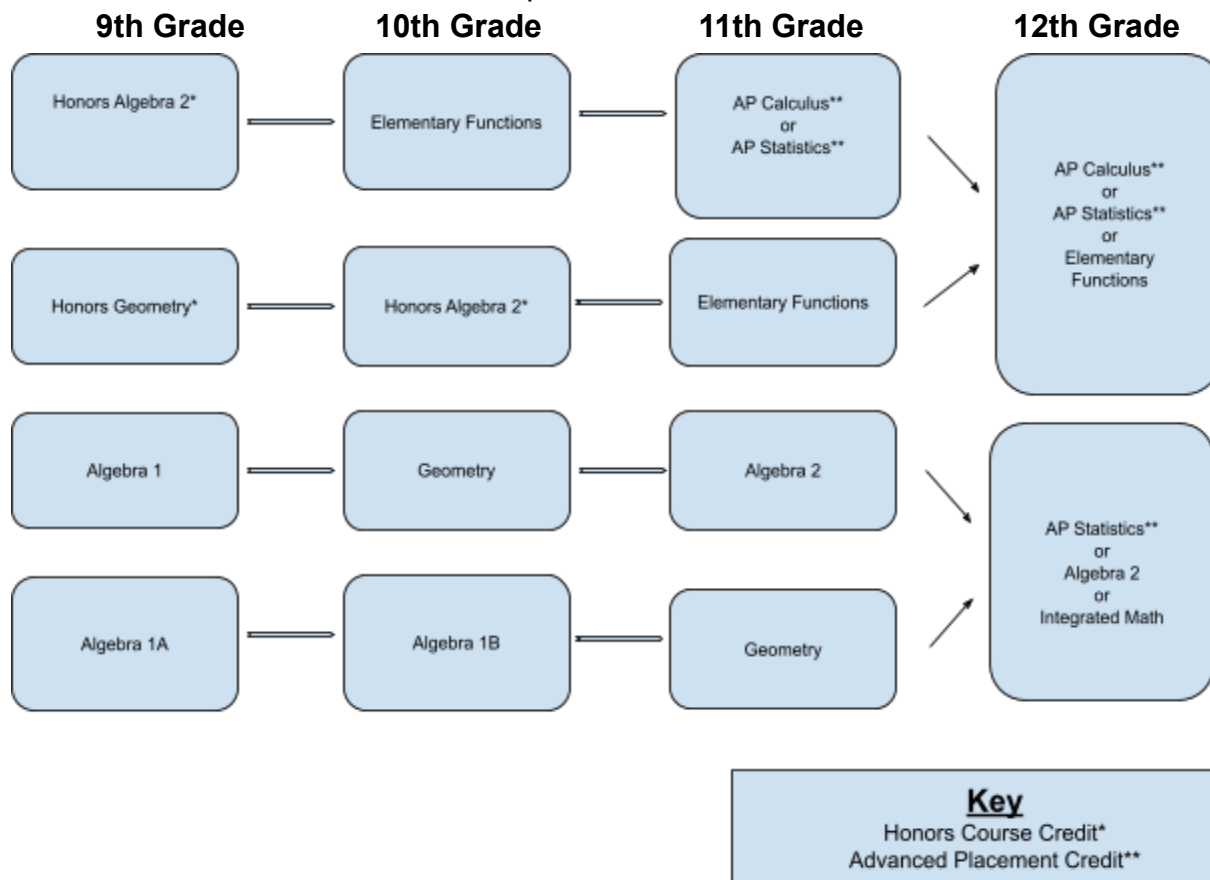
9th Grade

10th Grade

11th Grade

12th Grade

Honors Algebra 2*

Elementary Functions

AP Calculus**
or
AP Statistics**

AP Calculus**
or
AP Statistics**
or
Elementary Functions

Honors Geometry*

Honors Algebra 2*

Elementary Functions

Algebra 1

Geometry

Algebra 2

AP Statistics**
or
Algebra 2
or
Integrated Math

Algebra 1A

Algebra 1B

Geometry

Key
Honors Course Credit*
Advanced Placement Credit**